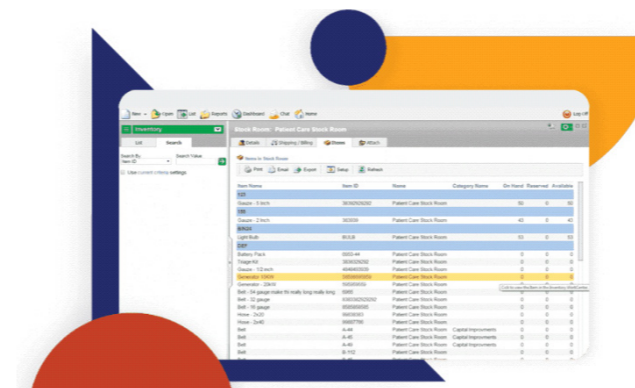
New Open List Reports Dashboard Chat Home Log Off

Inventory

List Search

Search By: Item ID

Search Value

Use current criteria settings

Stock Room: Patient Care Stock Room

Details Shipping / Billing Items Attach

Items in Stock Room

Print Email Export Setup Refresh

| Item Name | Item ID | Name | Category Name | On Hand | Reserved | Available |
|---|---|---|---|---|---|---|
| 123 | | | | | | |
| Gauze - 5 inch | 3636252 | Patient Care Stock Room | | 50 | 0 | 50 |
| 130 | | | | | | |
| Gauze - 2 inch | 363556 | Patient Care Stock Room | | 40 | 0 | 40 |
| BRGH | | | | | | |
| Light Bulb | BULB | Patient Care Stock Room | | 10 | 0 | 10 |
| DEP | | | | | | |
| Battery Pack | 0000-44 | Patient Care Stock Room | | 0 | 0 | 0 |
| Triage Kit | 36363256 | Patient Care Stock Room | | 0 | 0 | 0 |
| Gauze - 1/2 inch | 4646463939 | Patient Care Stock Room | | 0 | 0 | 0 |
| Generator 10KW | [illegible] | Patient Care Stock Room | | 0 | 0 | 0 |
| Generator - 20KW | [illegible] | Patient Care Stock Room | | 0 | 0 | 0 |
| Belt - 14 gauge make this really long really long | 0065 | Patient Care Stock Room | | 0 | 0 | 0 |
| Belt - 32 gauge | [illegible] | Patient Care Stock Room | | 0 | 0 | 0 |
| Belt - 16 gauge | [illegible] | Patient Care Stock Room | | 0 | 0 | 0 |
| Hose - 2x20 | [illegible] | Patient Care Stock Room | | 0 | 0 | 0 |
| Hose - 2x40 | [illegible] | Patient Care Stock Room | | 0 | 0 | 0 |
| Belt | A-44 | Patient Care Stock Room | Capital Improvements | 0 | 0 | 0 |
| Belt | A-46 | Patient Care Stock Room | Capital Improvements | 0 | 0 | 0 |
| Belt | A-48 | Patient Care Stock Room | Capital Improvements | 0 | 0 | 0 |
| Belt | B-112 | Patient Care Stock Room | Capital Improvements | 0 | 0 | 0 |
| Belt | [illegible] | Patient Care Stock Room | Capital Improvements | 0 | 0 | 0 |